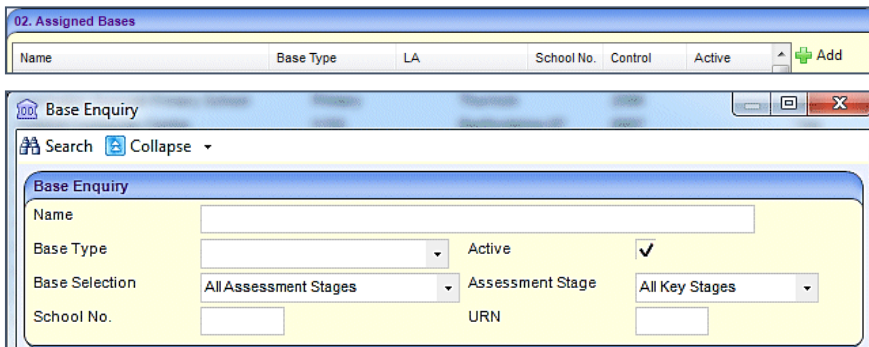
02. Assigned Bases

| Name | Base Type | LA | School No. | Control | Active |
|---|---|---|---|---|---|

Add

Base Enquiry

Search Collapse

Base Enquiry

Name

Base Type

Active ✓

Base Selection All Assessment Stages

Assessment Stage All Key Stages

School No.

URN